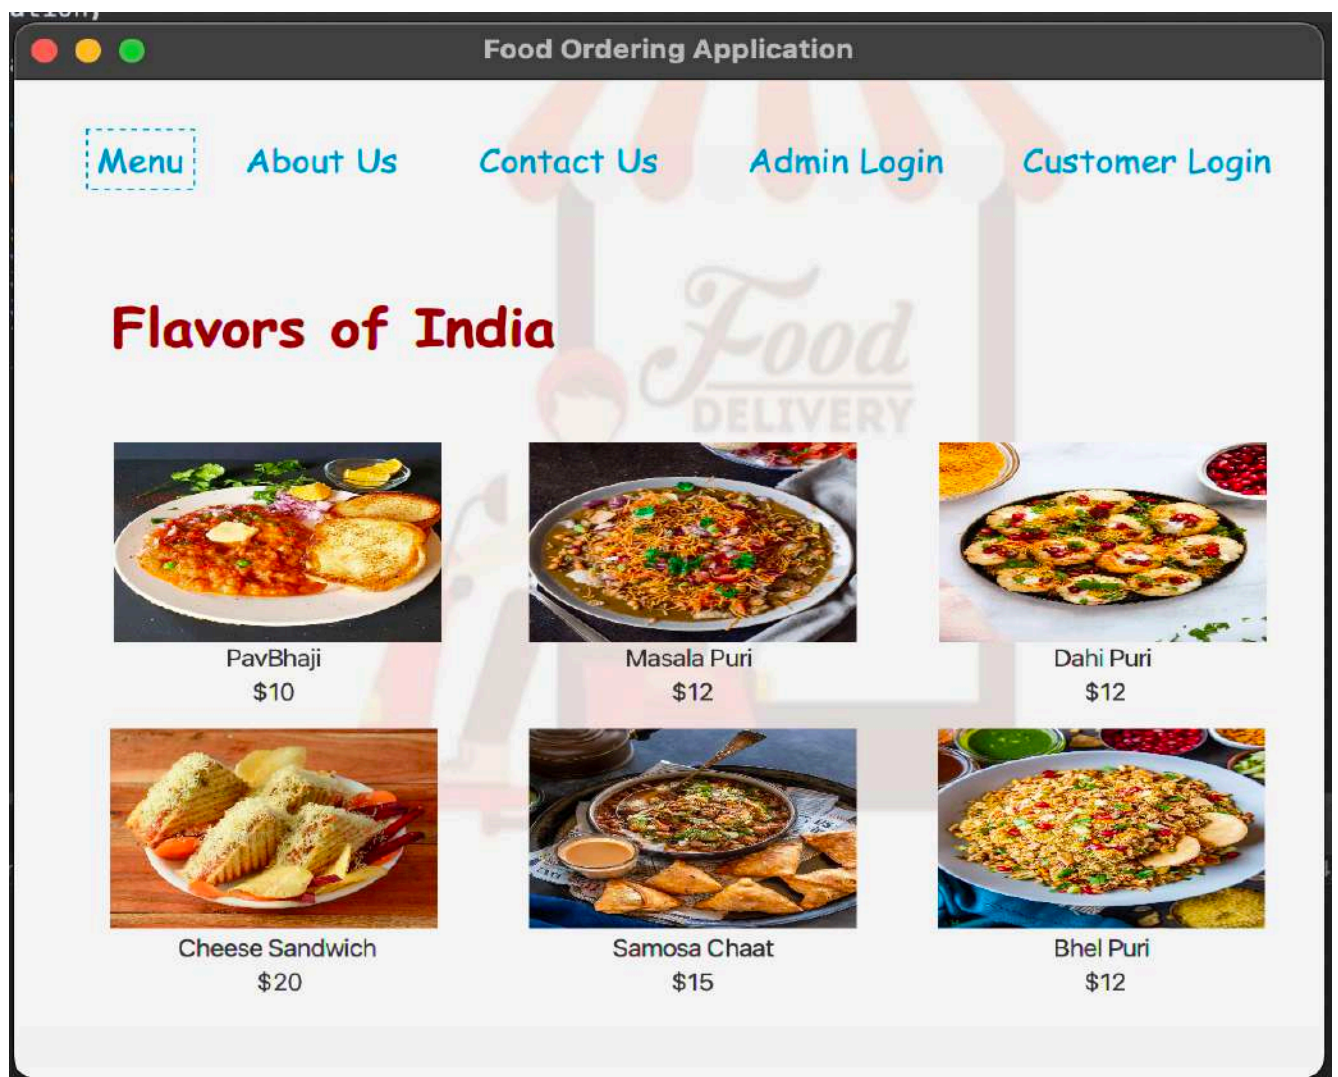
Food Ordering Application

Menu About Us Contact Us Admin Login Customer Login

Flavors of India

Food DELIVERY

PavBhaji
$10

Masala Puri
$12

Dahi Puri
$12

Cheese Sandwich
$20

Samosa Chaat
$15

Bhel Puri
$12